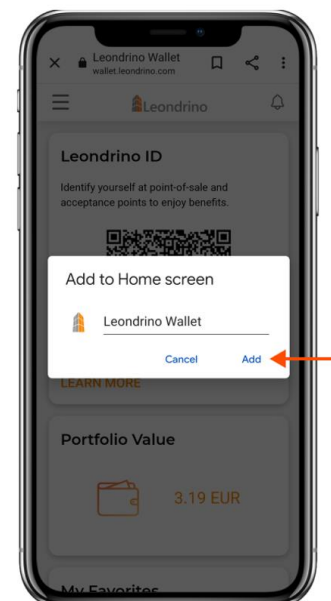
Leondrino Wallet
wallet.leondrino.com

Leondrino

Leondrino ID

Identify yourself at point-of-sale and acceptance points to enjoy benefits.

Add to Home screen

Leondrino Wallet

Cancel Add

LEARN MORE

Portfolio Value

3.19 EUR

My Favorites